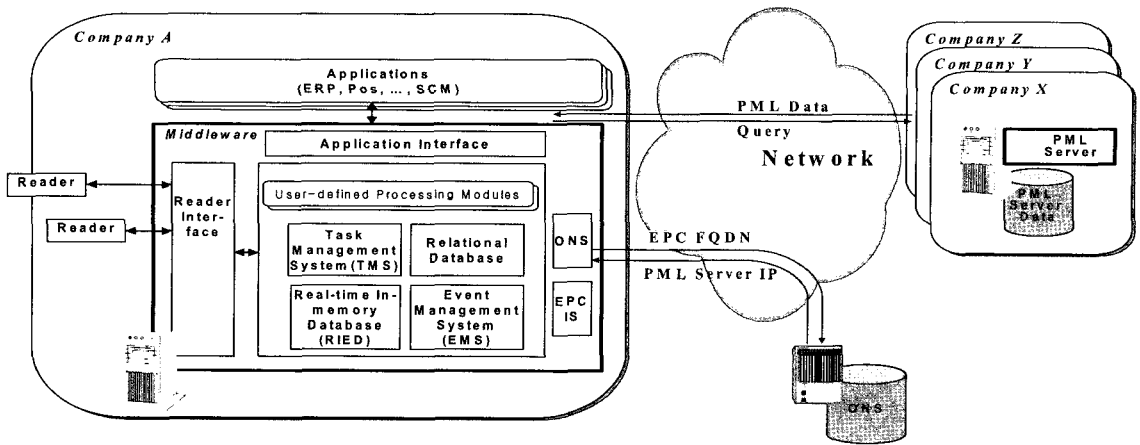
Company A

Applications (ERP, Pos, ..., SCM)

Middleware

Application Interface

Reader

Reader

Reader Interface

User-defined Processing Modules

Task Management System (TMS)

Relational Database

Real-time In-memory Database (RIED)

Event Management System (EMS)

ONS

EPC IS

PML Data

Query

Network

EPC FQDN

PML Server IP

Company Z

Company Y

Company X

PML Server

PML Server Data

ONS